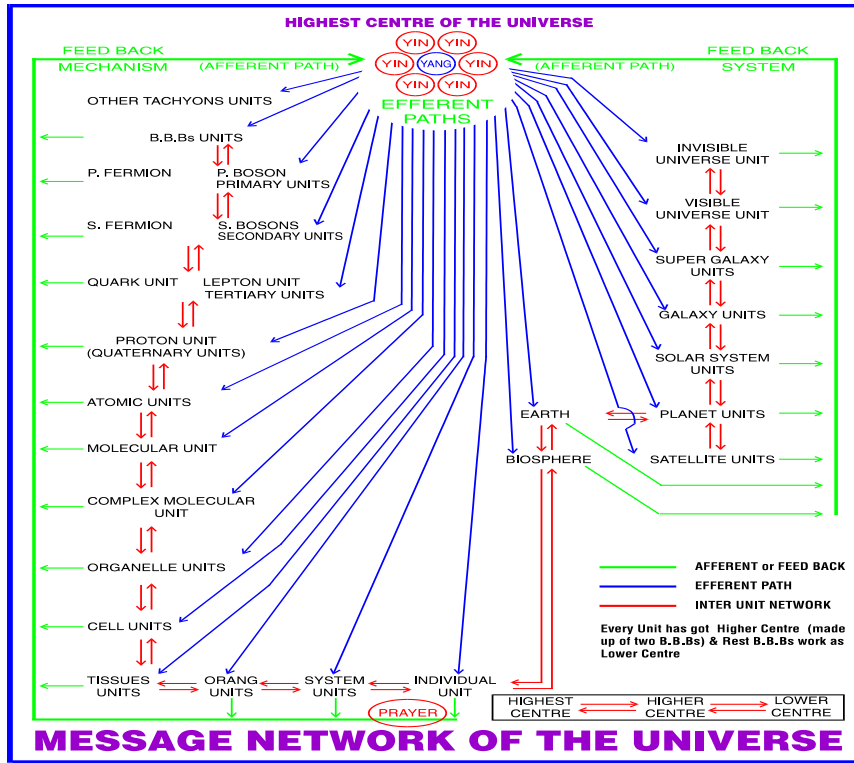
HIGHEST CENTRE OF THE UNIVERSE

YIN YIN
YIN YANG YIN
YIN YIN

FEED BACK MECHANISM (AFFERENT PATH)

(AFFERENT PATH) FEED BACK SYSTEM

EFFERENT PATHS

OTHER TACHYONS UNITS

B.B.Bs UNITS

P. FERMION
P. BOSON PRIMARY UNITS

S. FERMION
S. BOSONS SECONDARY UNITS

QUARK UNIT
LEPTON UNIT TERTIARY UNITS

PROTON UNIT (QUATERNARY UNITS)

ATOMIC UNITS

MOLECULAR UNIT

COMPLEX MOLECULAR UNIT

ORGANELLE UNITS

CELL UNITS

TISSUES UNITS
ORANG UNITS
SYSTEM UNITS
INDIVIDUAL UNIT

PRAYER

INVISIBLE UNIVERSE UNIT

VISIBLE UNIVERSE UNIT

SUPER GALAXY UNITS

GALAXY UNITS

SOLAR SYSTEM UNITS

EARTH

PLANET UNITS

BIOSPHERE

SATELLITE UNITS

AFFERENT or FEED BACK

EFFERENT PATH

INTER UNIT NETWORK

Every Unit has got Higher Centre (made up of two B.B.Bs) & Rest B.B.Bs work as Lower Centre

HIGHEST CENTRE
HIGHER CENTRE
LOWER CENTRE

MESSAGE NETWORK OF THE UNIVERSE